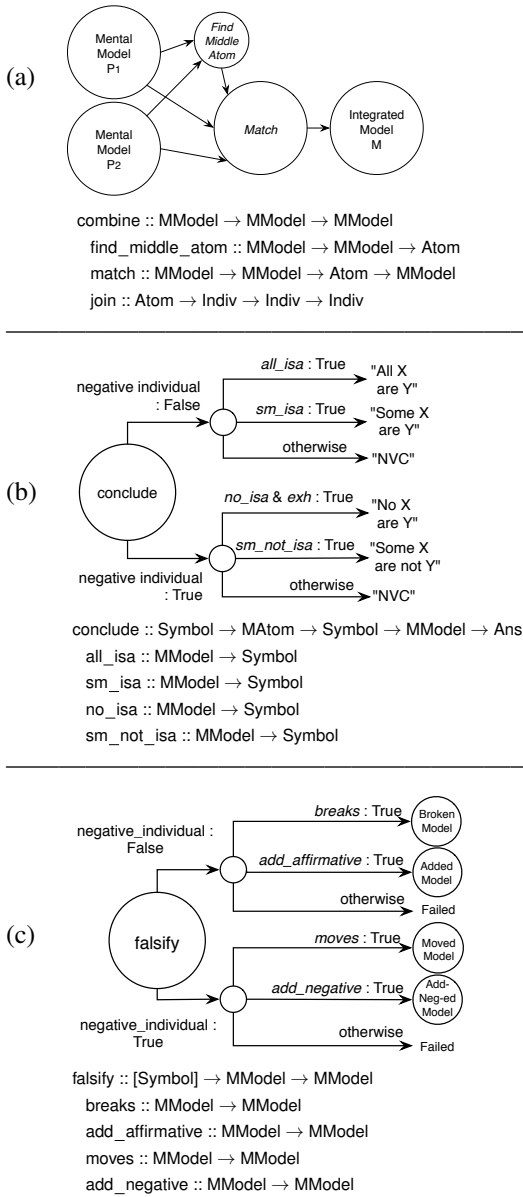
(a)

Mental Model P1

Find Middle Atom

Mental Model P2

Match

Integrated Model M

combine :: MModel → MModel → MModel
find_middle_atom :: MModel → MModel → Atom
match :: MModel → MModel → Atom → MModel
join :: Atom → Indiv → Indiv → Indiv

(b)

negative individual : False

all_isa : True
"All X are Y"

sm_isa : True
"Some X are Y"

otherwise
"NVC"

conclude

no_isa & exh : True
"No X are Y"

sm_not_isa : True
"Some X are not Y"

negative individual : True

otherwise
"NVC"

conclude :: Symbol → MAtom → Symbol → MModel → Ans
all_isa :: MModel → Symbol
sm_isa :: MModel → Symbol
no_isa :: MModel → Symbol
sm_not_isa :: MModel → Symbol

(c)

negative_individual : False

breaks : True
Broken Model

add_affirmative : True
Added Model

otherwise
Failed

falsify

moves : True
Moved Model

add_negative : True
Add-Neg-ed Model

negative_individual : True

otherwise
Failed

falsify :: [Symbol] → MModel → MModel
breaks :: MModel → MModel
add_affirmative :: MModel → MModel
moves :: MModel → MModel
add_negative :: MModel → MModel